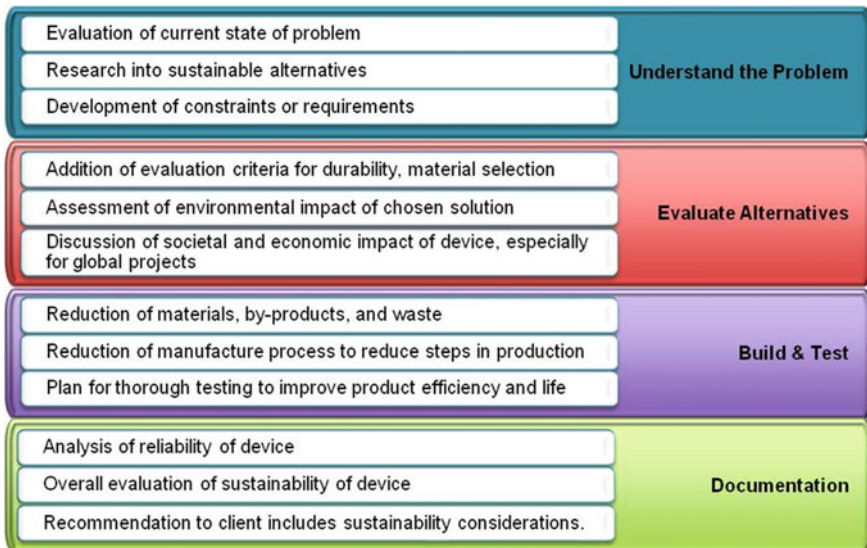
Evaluation of current state of problem
Research into sustainable alternatives
Development of constraints or requirements

Understand the Problem

Addition of evaluation criteria for durability, material selection
Assessment of environmental impact of chosen solution
Discussion of societal and economic impact of device, especially for global projects

Evaluate Alternatives

Reduction of materials, by-products, and waste
Reduction of manufacture process to reduce steps in production
Plan for thorough testing to improve product efficiency and life

Build & Test

Analysis of reliability of device
Overall evaluation of sustainability of device
Recommendation to client includes sustainability considerations.

Documentation